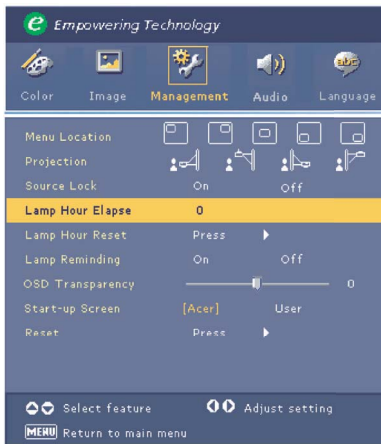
Empowering Technology

Color Image Management Audio Language

Menu Location
Projection
Source Lock On Off
Lamp Hour Elapse 0
Lamp Hour Reset Press
Lamp Reminding On Off
OSD Transparency 0
Start-up Screen [Acer] User
Reset Press

Select feature Adjust setting
MENU Return to main menu